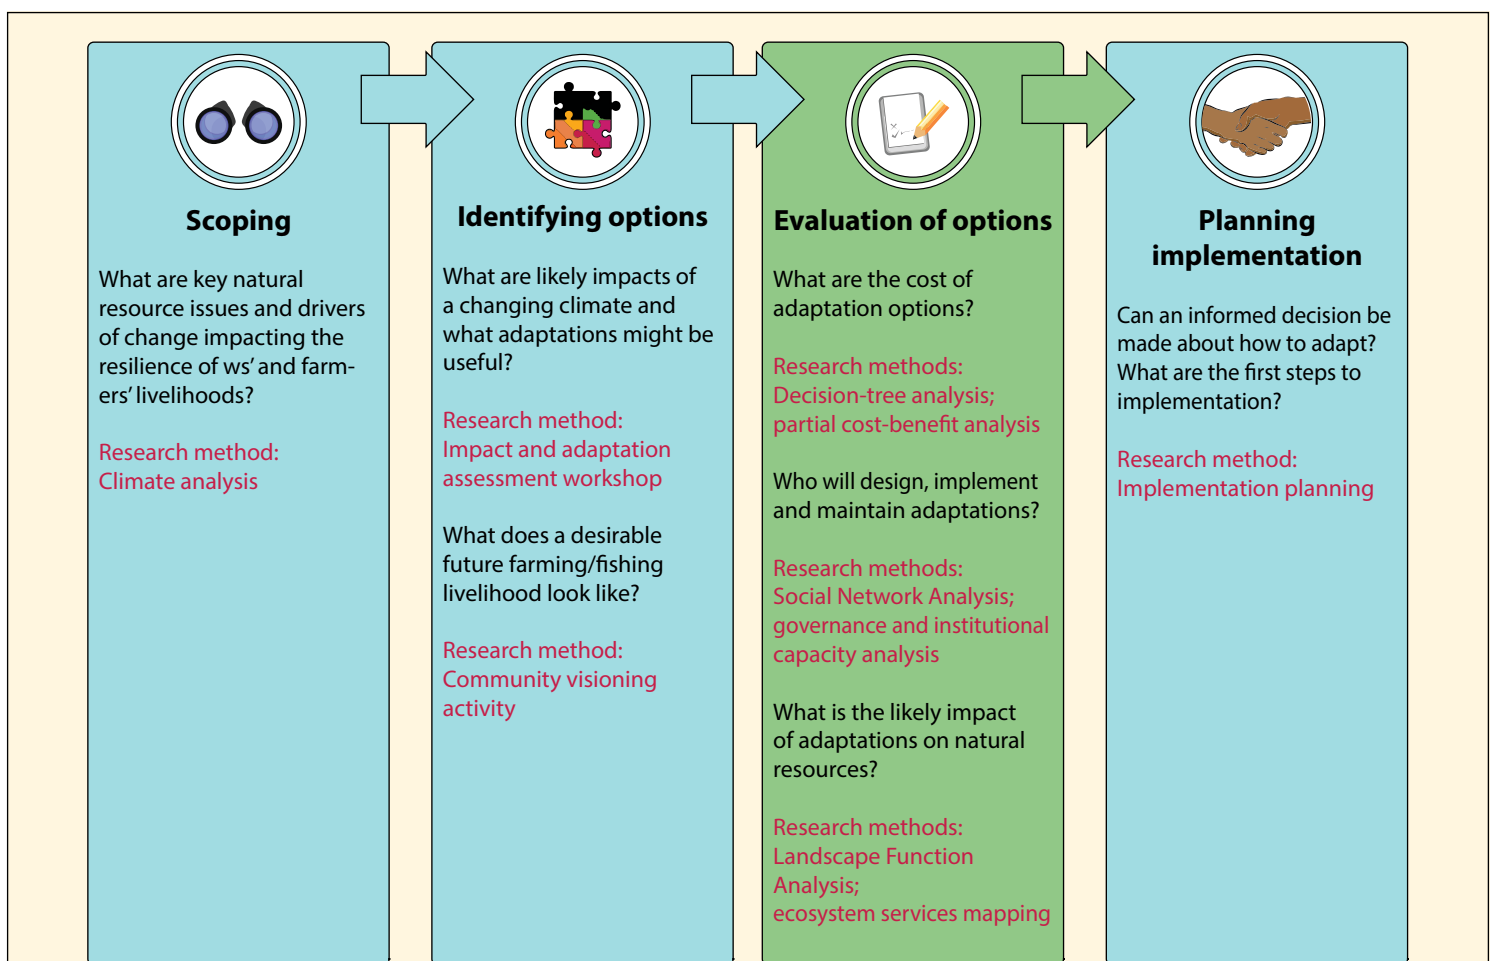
Scoping

What are key natural resource issues and drivers of change impacting the resilience of ws' and farmers' livelihoods?

Research method: Climate analysis

Identifying options

What are likely impacts of a changing climate and what adaptations might be useful?

Research method: Impact and adaptation assessment workshop

What does a desirable future farming/fishing livelihood look like?

Research method: Community visioning activity

Evaluation of options

What are the cost of adaptation options?

Research methods: Decision-tree analysis; partial cost-benefit analysis

Who will design, implement and maintain adaptations?

Research methods: Social Network Analysis; governance and institutional capacity analysis

What is the likely impact of adaptations on natural resources?

Research methods: Landscape Function Analysis; ecosystem services mapping

Planning implementation

Can an informed decision be made about how to adapt? What are the first steps to implementation?

Research method: Implementation planning